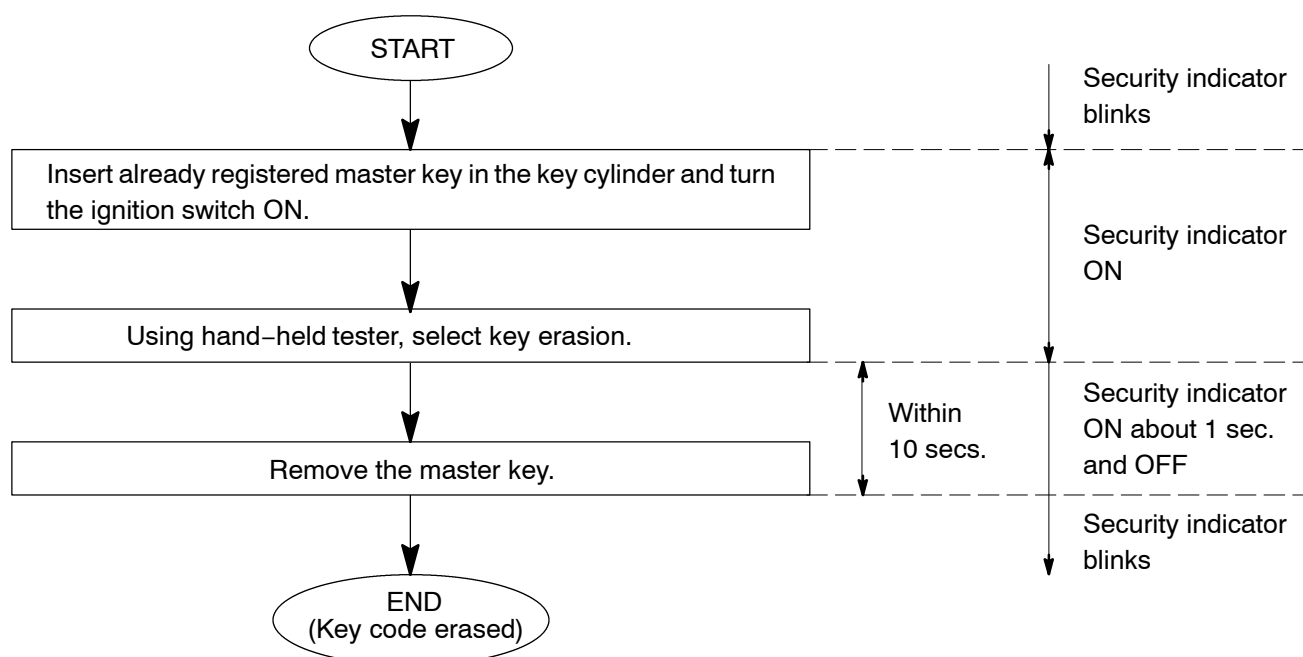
START

Security indicator blinks

Insert already registered master key in the key cylinder and turn the ignition switch ON.

Security indicator ON

Using hand−held tester, select key erasion.

Within 10 secs.

Security indicator ON about 1 sec. and OFF

Remove the master key.

Security indicator blinks

END
(Key code erased)